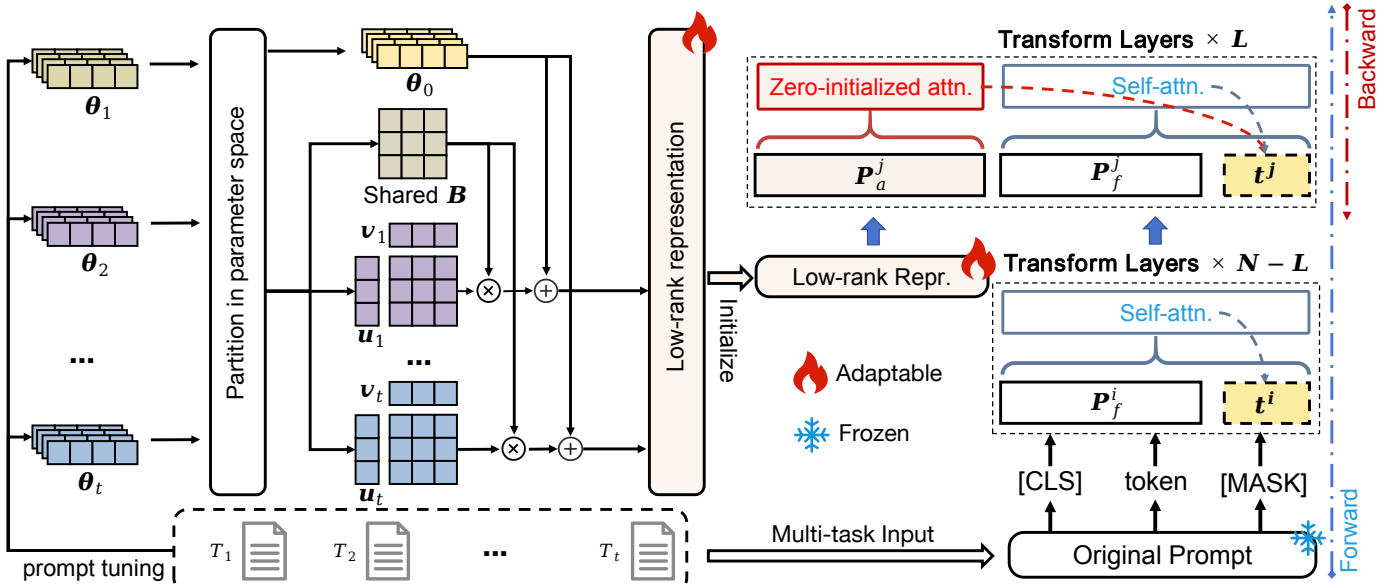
$\boldsymbol{\theta}_1$

$\boldsymbol{\theta}_2$

...

$\boldsymbol{\theta}_t$

Partition in parameter space

$\boldsymbol{\theta}_0$

Shared $\boldsymbol{B}$

$\boldsymbol{v}_1$

$\boldsymbol{u}_1$

...

$\boldsymbol{v}_t$

$\boldsymbol{u}_t$

Low-rank representation

Initialize

Transform Layers $\times$ $\boldsymbol{L}$

Zero-initialized attn.

Self-attn.

$\boldsymbol{P}_a^j$

$\boldsymbol{P}_f^j$

$\boldsymbol{t^j}$

Backward

Low-rank Repr.

Transform Layers $\times$ $\boldsymbol{N-L}$

Self-attn.

$\boldsymbol{P}_f^i$

$\boldsymbol{t^i}$

Adaptable

Frozen

[CLS]

token

[MASK]

Forward

prompt tuning

$T_1$

$T_2$

...

$T_t$

Multi-task Input

Original Prompt